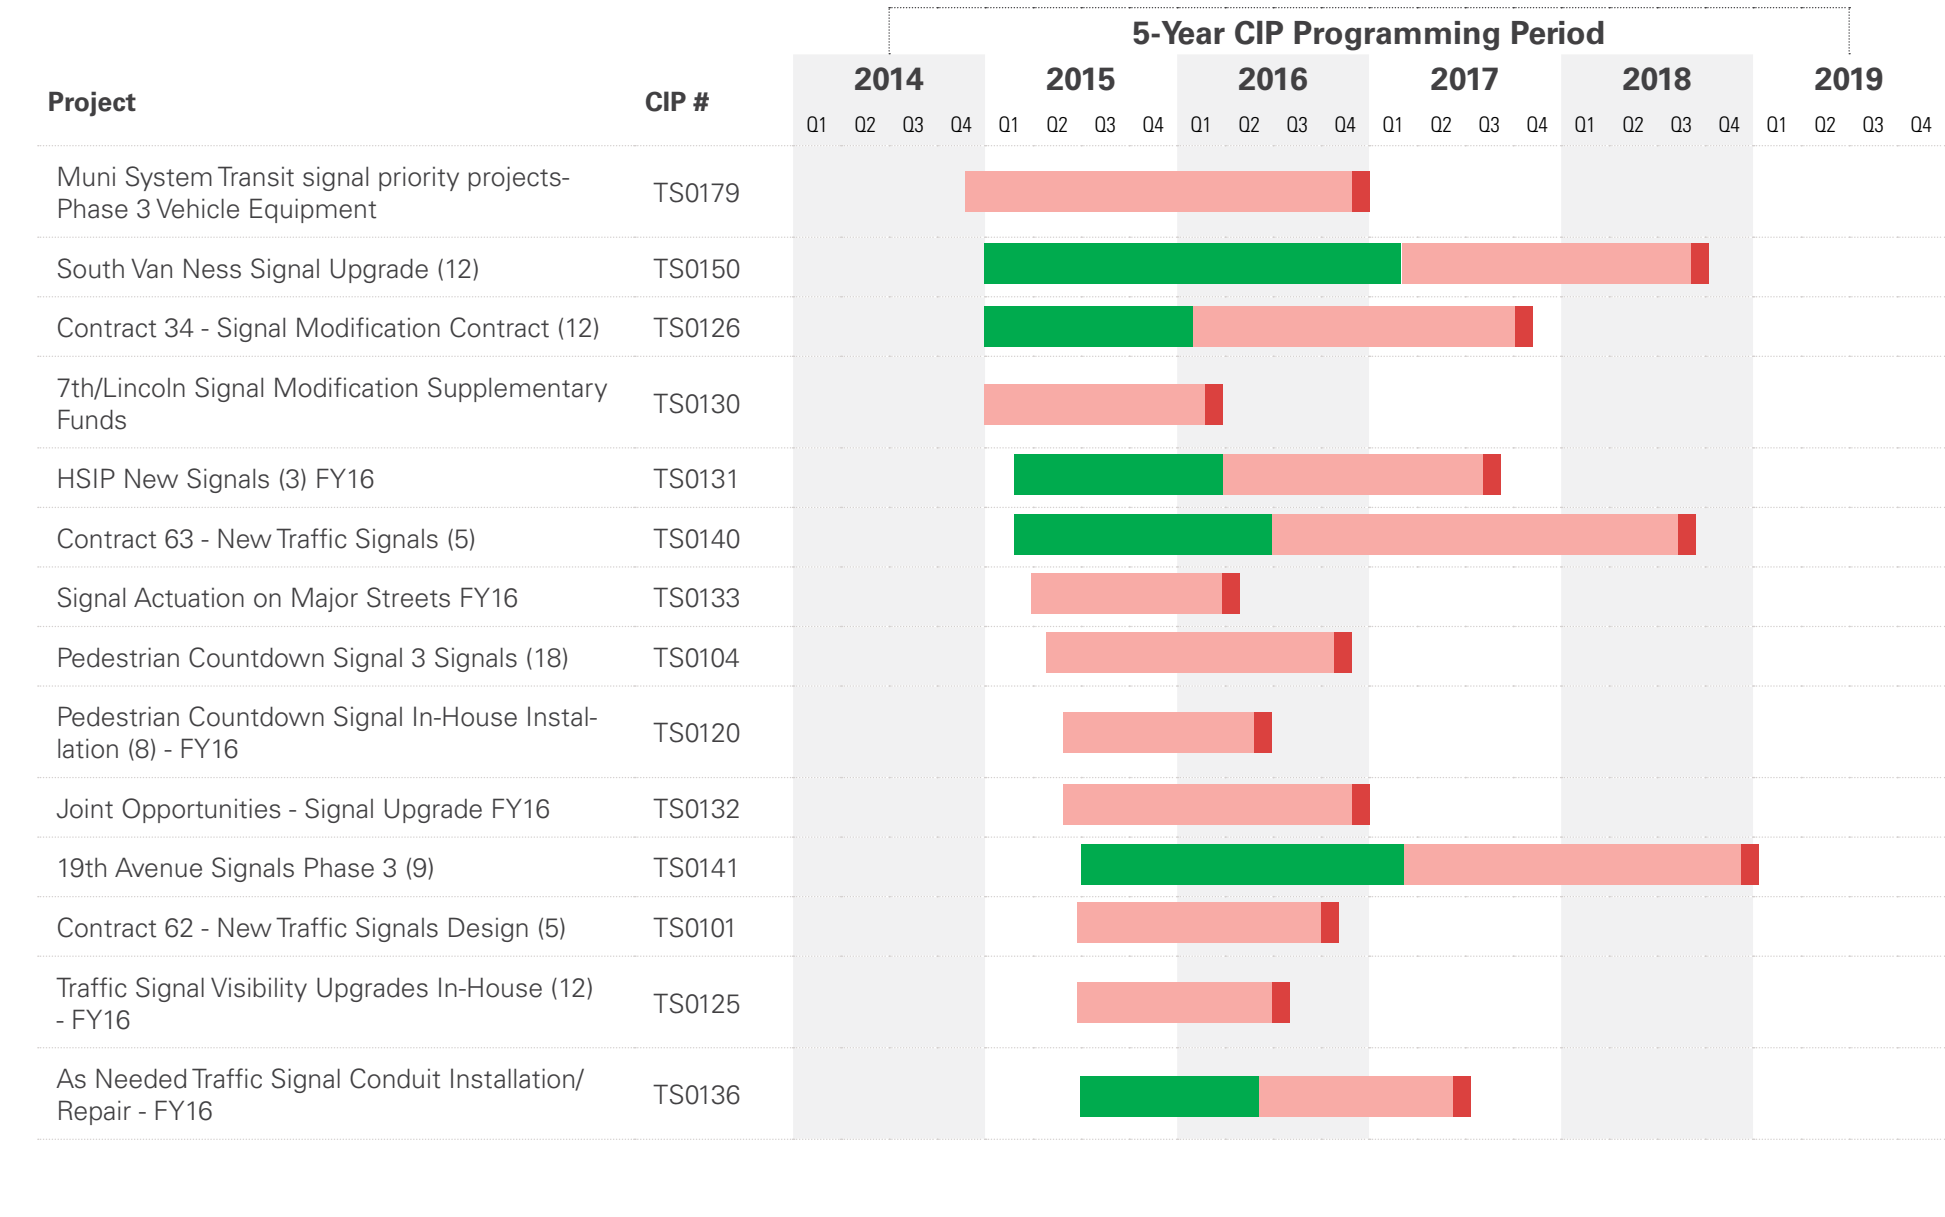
5-Year CIP Programming Period

| Project | CIP # | 2014 Q1 | Q2 | Q3 | Q4 | 2015 Q1 | Q2 | Q3 | Q4 | 2016 Q1 | Q2 | Q3 | Q4 | 2017 Q1 | Q2 | Q3 | Q4 | 2018 Q1 | Q2 | Q3 | Q4 | 2019 Q1 | Q2 | Q3 | Q4 |
|---|---|---|---|---|---|---|---|---|---|---|---|---|---|---|---|---|---|---|---|---|---|---|---|---|---|
| Muni System Transit signal priority projects-Phase 3 Vehicle Equipment | TS0179 | | | | | | | | | | | | | | | | | | | | | | | | |
| South Van Ness Signal Upgrade (12) | TS0150 | | | | | | | | | | | | | | | | | | | | | | | | |
| Contract 34 - Signal Modification Contract (12) | TS0126 | | | | | | | | | | | | | | | | | | | | | | | | |
| 7th/Lincoln Signal Modification Supplementary Funds | TS0130 | | | | | | | | | | | | | | | | | | | | | | | | |
| HSIP New Signals (3) FY16 | TS0131 | | | | | | | | | | | | | | | | | | | | | | | | |
| Contract 63 - New Traffic Signals (5) | TS0140 | | | | | | | | | | | | | | | | | | | | | | | | |
| Signal Actuation on Major Streets FY16 | TS0133 | | | | | | | | | | | | | | | | | | | | | | | | |
| Pedestrian Countdown Signal 3 Signals (18) | TS0104 | | | | | | | | | | | | | | | | | | | | | | | | |
| Pedestrian Countdown Signal In-House Installation (8) - FY16 | TS0120 | | | | | | | | | | | | | | | | | | | | | | | | |
| Joint Opportunities - Signal Upgrade FY16 | TS0132 | | | | | | | | | | | | | | | | | | | | | | | | |
| 19th Avenue Signals Phase 3 (9) | TS0141 | | | | | | | | | | | | | | | | | | | | | | | | |
| Contract 62 - New Traffic Signals Design (5) | TS0101 | | | | | | | | | | | | | | | | | | | | | | | | |
| Traffic Signal Visibility Upgrades In-House (12) - FY16 | TS0125 | | | | | | | | | | | | | | | | | | | | | | | | |
| As Needed Traffic Signal Conduit Installation/ Repair - FY16 | TS0136 | | | | | | | | | | | | | | | | | | | | | | | | |